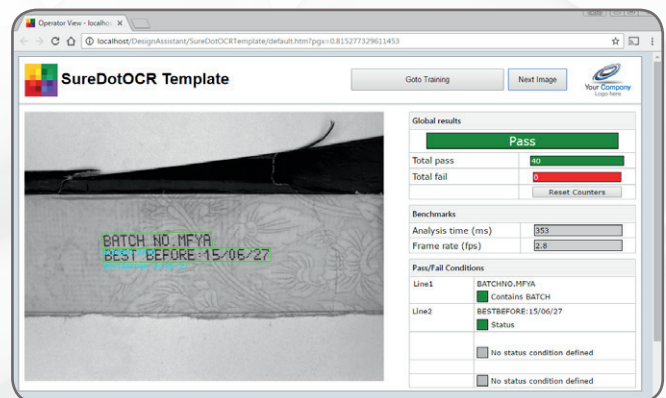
Operator View - localhost ×

localhost/DesignAssistant/SureDotOCRTemplate/default.htm?pgx=0.815277329611453

SureDotOCR Template

Goto Training

Next Image

Your Company
Logo here

BATCH NO.MFYA
BEST BEFORE:15/06/27

Global results

Pass

| Total pass | 40 |
|---|---|
| Total fail | 0 |
| | Reset Counters |

Benchmarks

| Analysis time (ms) | 353 |
|---|---|
| Frame rate (fps) | 2.8 |

Pass/Fail Conditions

| Line1 | BATCHNO.MFYA Contains BATCH |
|---|---|
| Line2 | BESTBEFORE:15/06/27 Status |
| | No status condition defined |
| | No status condition defined |